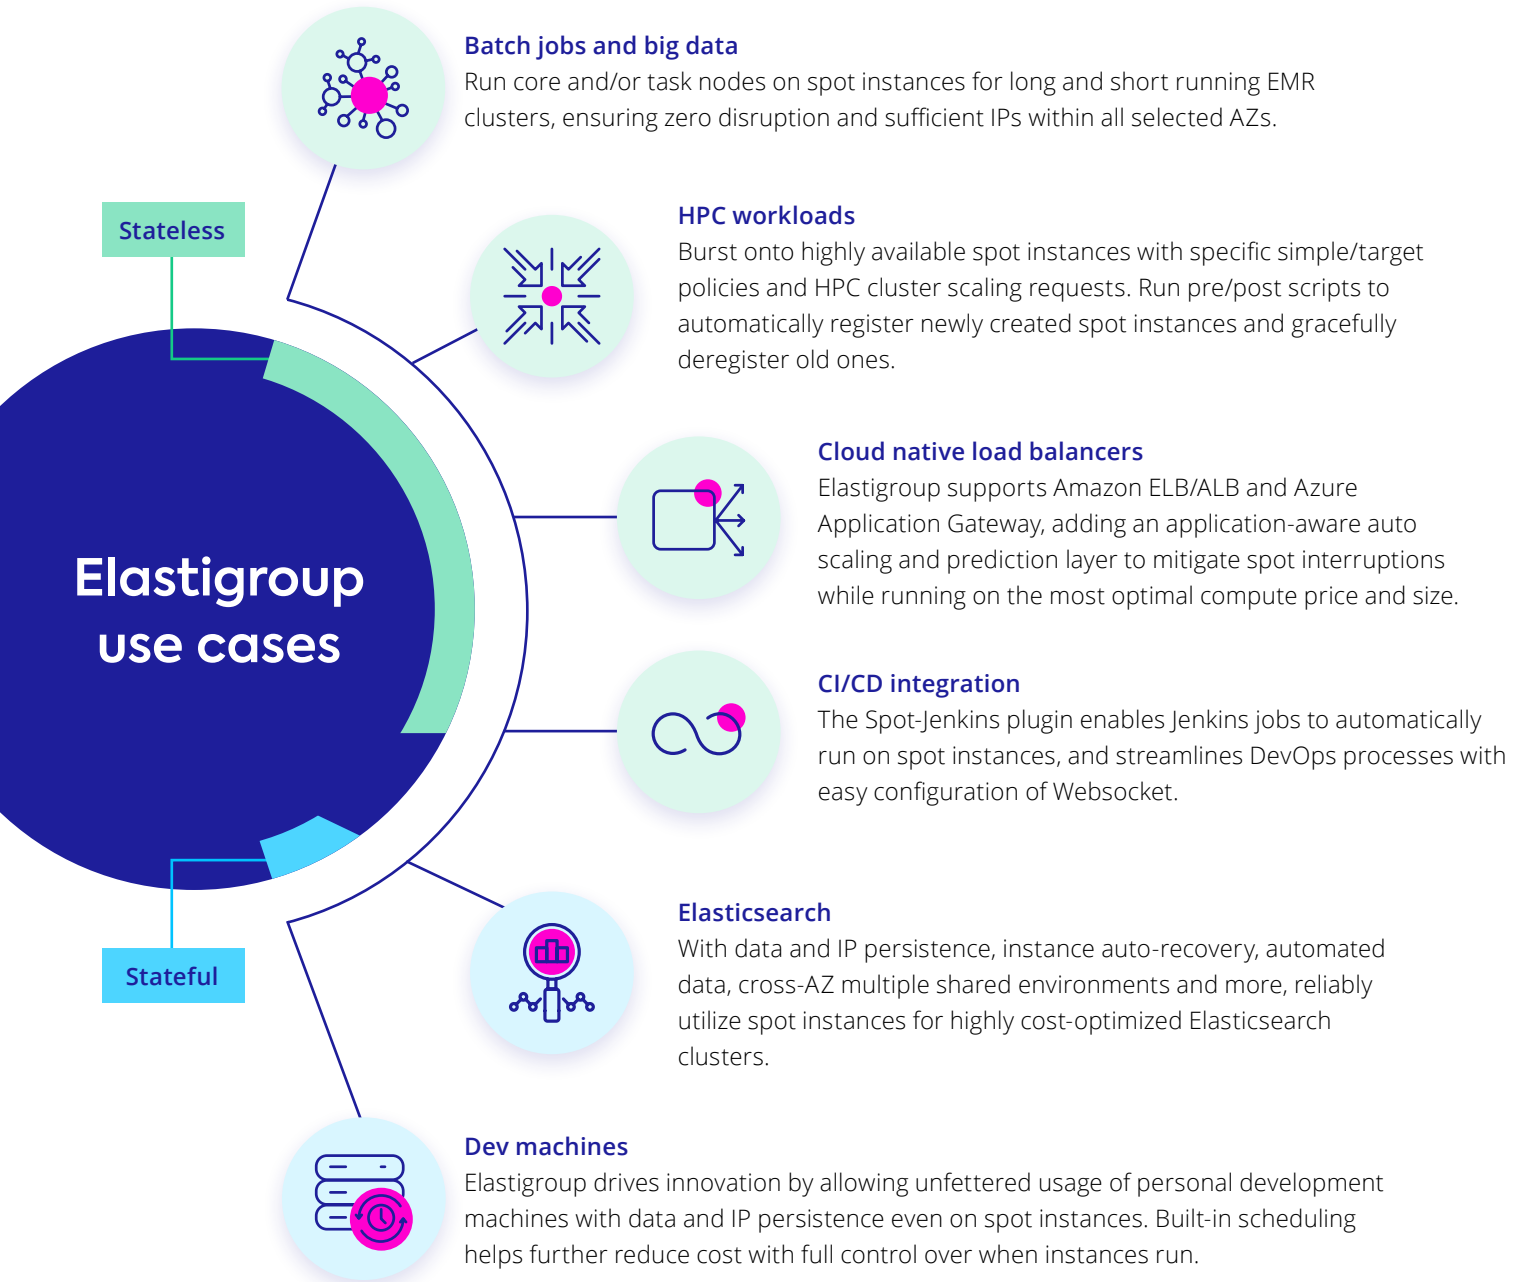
Elastigroup use cases

Stateless

Stateful

Batch jobs and big data
Run core and/or task nodes on spot instances for long and short running EMR clusters, ensuring zero disruption and sufficient IPs within all selected AZs.

HPC workloads
Burst onto highly available spot instances with specific simple/target policies and HPC cluster scaling requests. Run pre/post scripts to automatically register newly created spot instances and gracefully deregister old ones.

Cloud native load balancers
Elastigroup supports Amazon ELB/ALB and Azure Application Gateway, adding an application-aware auto scaling and prediction layer to mitigate spot interruptions while running on the most optimal compute price and size.

CI/CD integration
The Spot-Jenkins plugin enables Jenkins jobs to automatically run on spot instances, and streamlines DevOps processes with easy configuration of Websocket.

Elasticsearch
With data and IP persistence, instance auto-recovery, automated data, cross-AZ multiple shared environments and more, reliably utilize spot instances for highly cost-optimized Elasticsearch clusters.

Dev machines
Elastigroup drives innovation by allowing unfettered usage of personal development machines with data and IP persistence even on spot instances. Built-in scheduling helps further reduce cost with full control over when instances run.